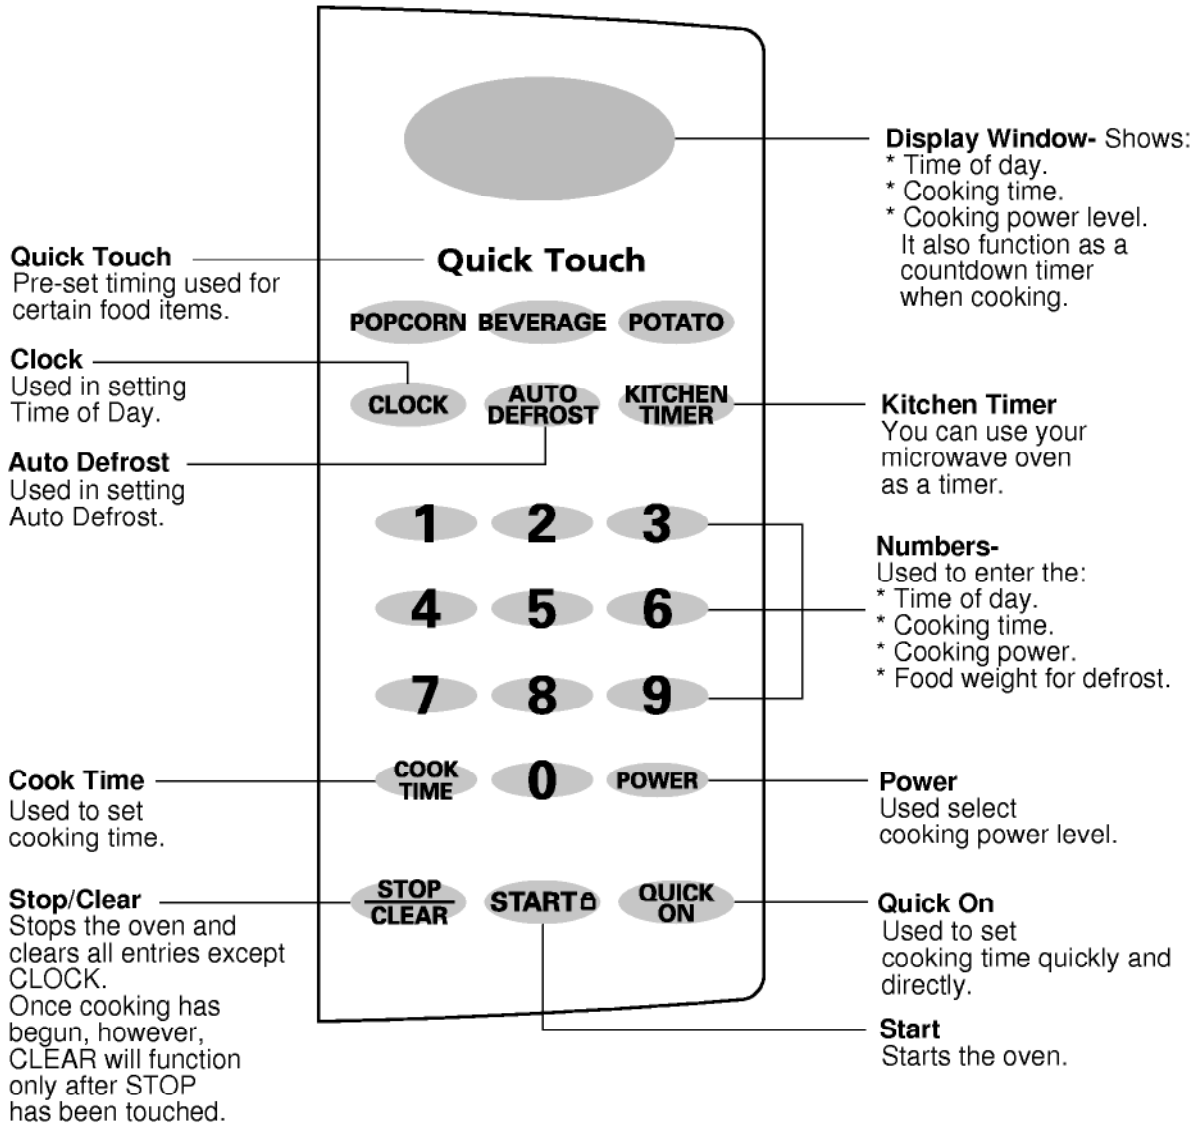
Display Window- Shows:
* Time of day.
* Cooking time.
* Cooking power level.
It also function as a countdown timer when cooking.

Quick Touch
Pre-set timing used for certain food items.

Quick Touch

POPCORN BEVERAGE POTATO

Clock
Used in setting Time of Day.

CLOCK AUTO DEFROST KITCHEN TIMER

Kitchen Timer
You can use your microwave oven as a timer.

Auto Defrost
Used in setting Auto Defrost.

1 2 3

Numbers-
Used to enter the:
* Time of day.
* Cooking time.
* Cooking power.
* Food weight for defrost.

4 5 6

7 8 9

Cook Time
Used to set cooking time.

COOK TIME 0 POWER

Power
Used select cooking power level.

Stop/Clear
Stops the oven and clears all entries except CLOCK.
Once cooking has begun, however, CLEAR will function only after STOP has been touched.

STOP CLEAR START QUICK ON

Quick On
Used to set cooking time quickly and directly.

Start
Starts the oven.